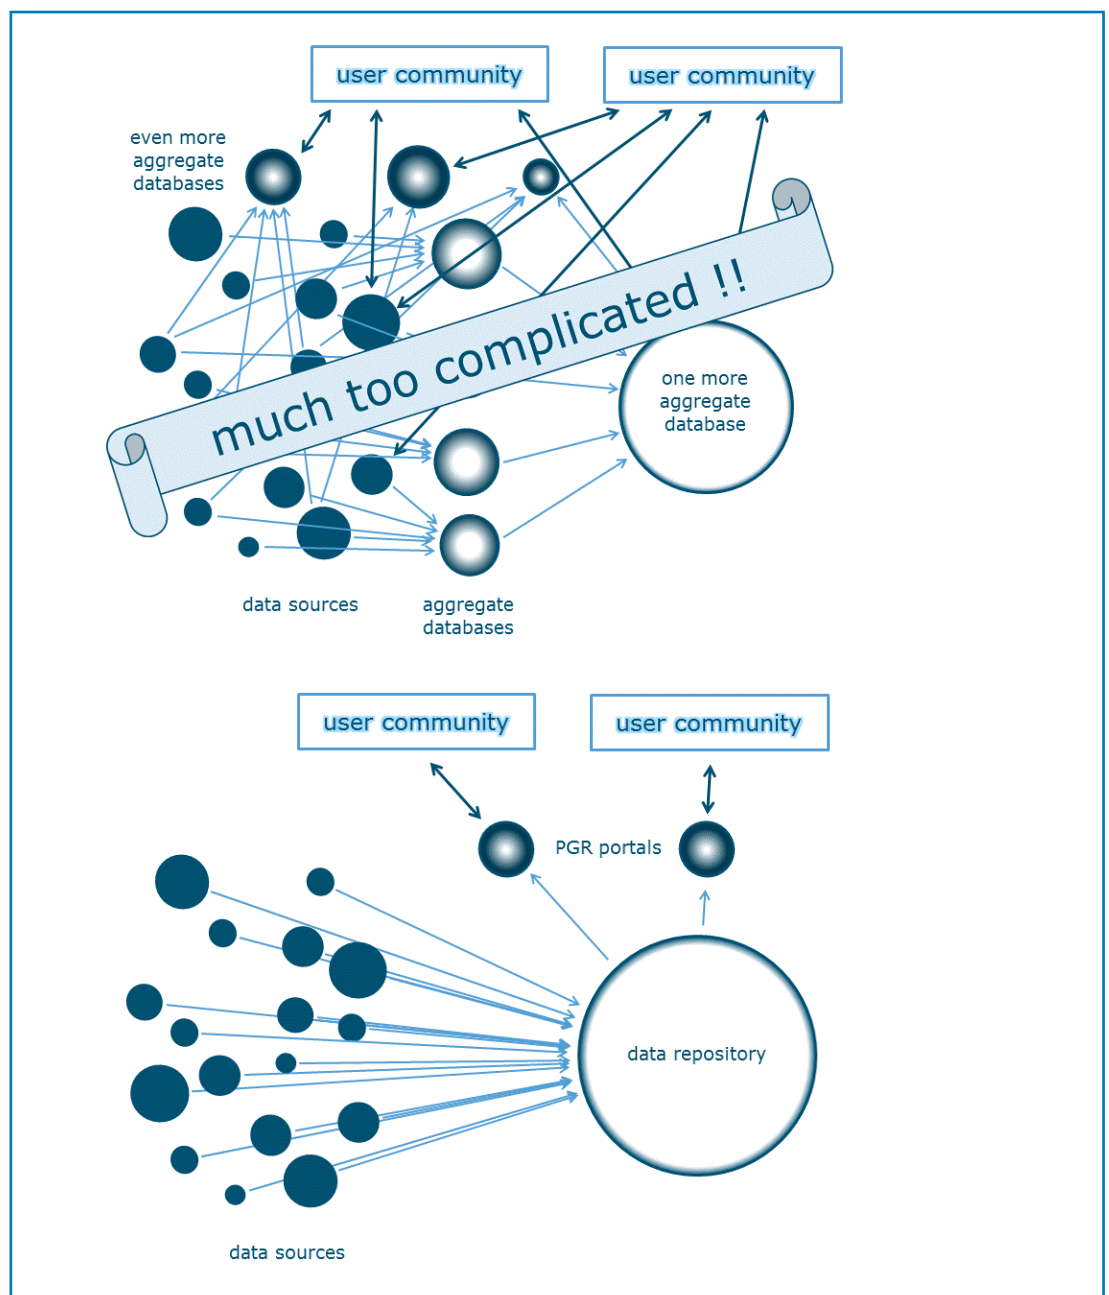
user community

user community

even more aggregate databases

much too complicated !!

one more aggregate database

data sources

aggregate databases

user community

user community

PGR portals

data repository

data sources